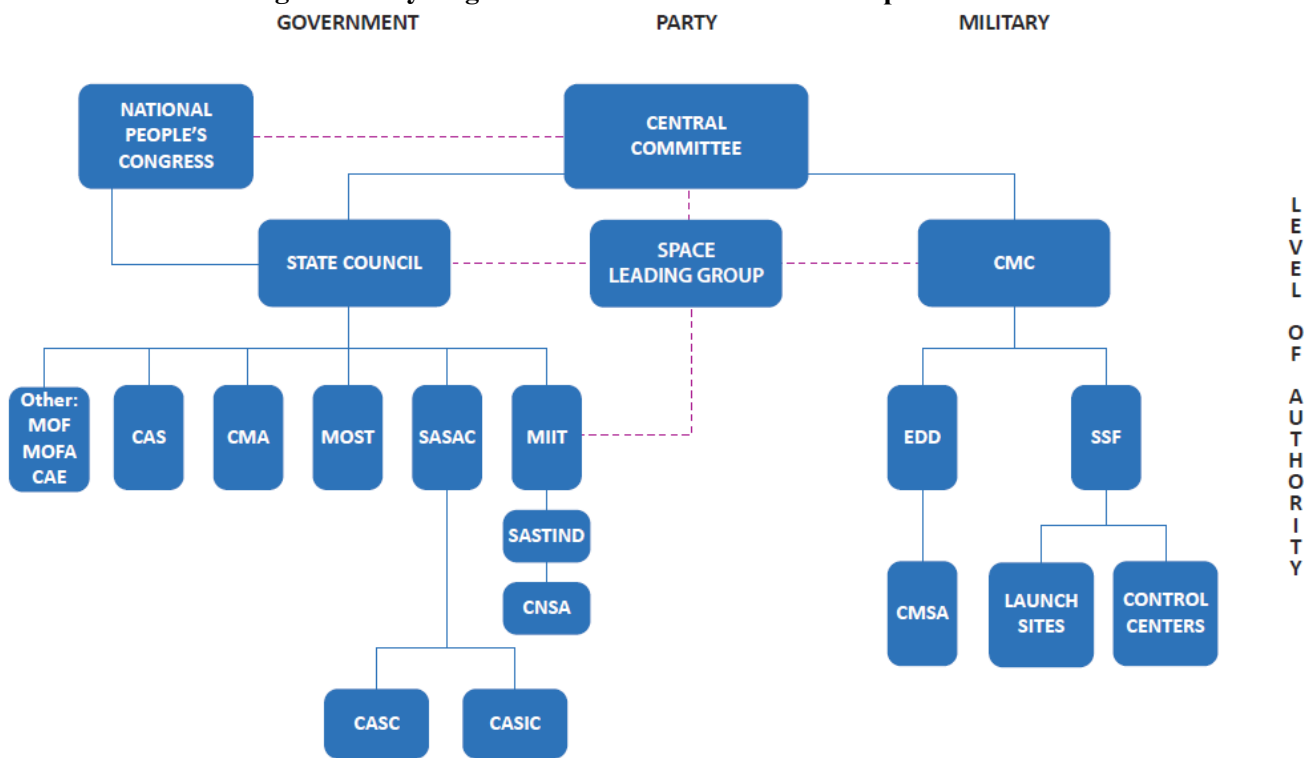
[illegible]

GOVERNMENT PARTY MILITARY

NATIONAL PEOPLE'S CONGRESS

CENTRAL COMMITTEE

STATE COUNCIL

SPACE LEADING GROUP

CMC

Other: MOF MOFA CAE

CAS

CMA

MOST

SASAC

MIIT

SASTIND

CNSA

CASC

CASIC

EDD

SSF

CMSA

LAUNCH SITES

CONTROL CENTERS

LEVEL OF AUTHORITY